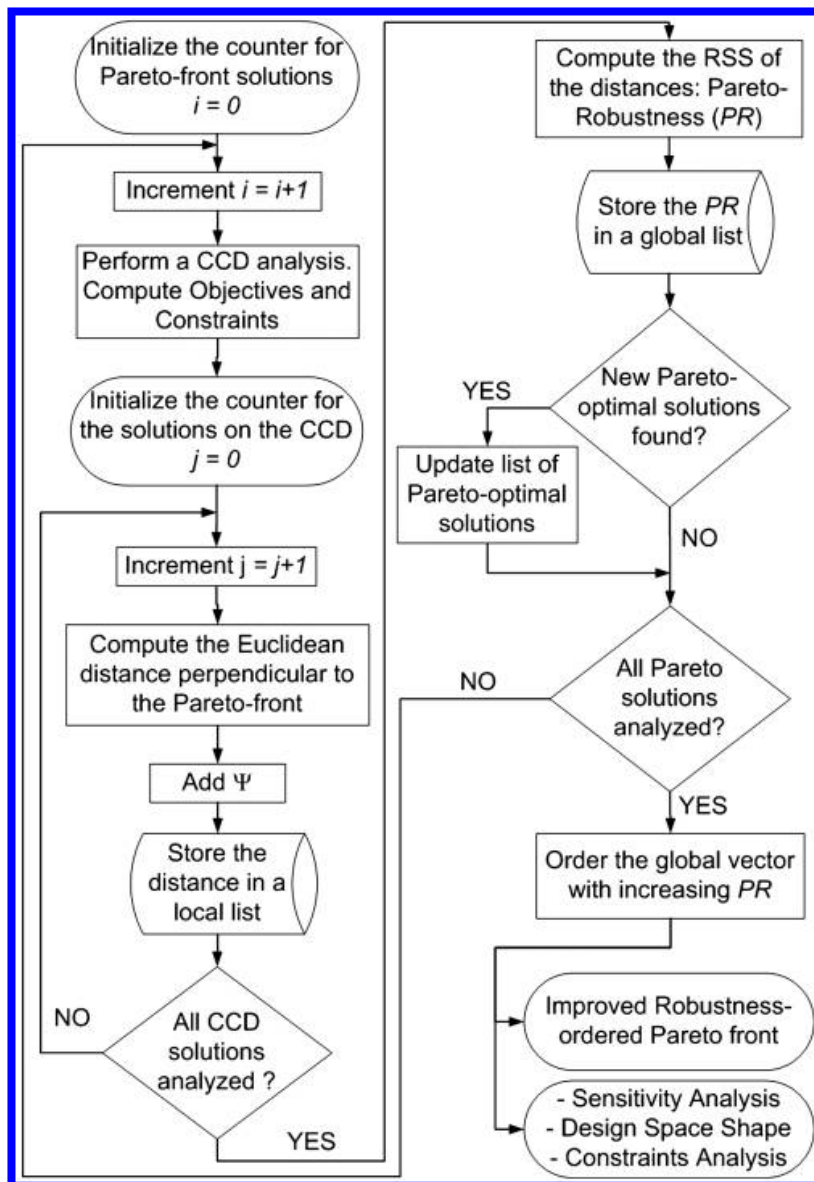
Initialize the counter for Pareto-front solutions
$i = 0$

Increment $i = i+1$

Perform a CCD analysis. Compute Objectives and Constraints

Initialize the counter for the solutions on the CCD
$j = 0$

Increment j = $j+1$

Compute the Euclidean distance perpendicular to the Pareto-front

Add $\Psi$

Store the distance in a local list

NO

All CCD solutions analyzed ?

YES

Compute the RSS of the distances: Pareto-Robustness (*PR*)

Store the *PR* in a global list

YES

New Pareto-optimal solutions found?

Update list of Pareto-optimal solutions

NO

NO

All Pareto solutions analyzed?

YES

Order the global vector with increasing *PR*

Improved Robustness-ordered Pareto front

- Sensitivity Analysis
- Design Space Shape
- Constraints Analysis